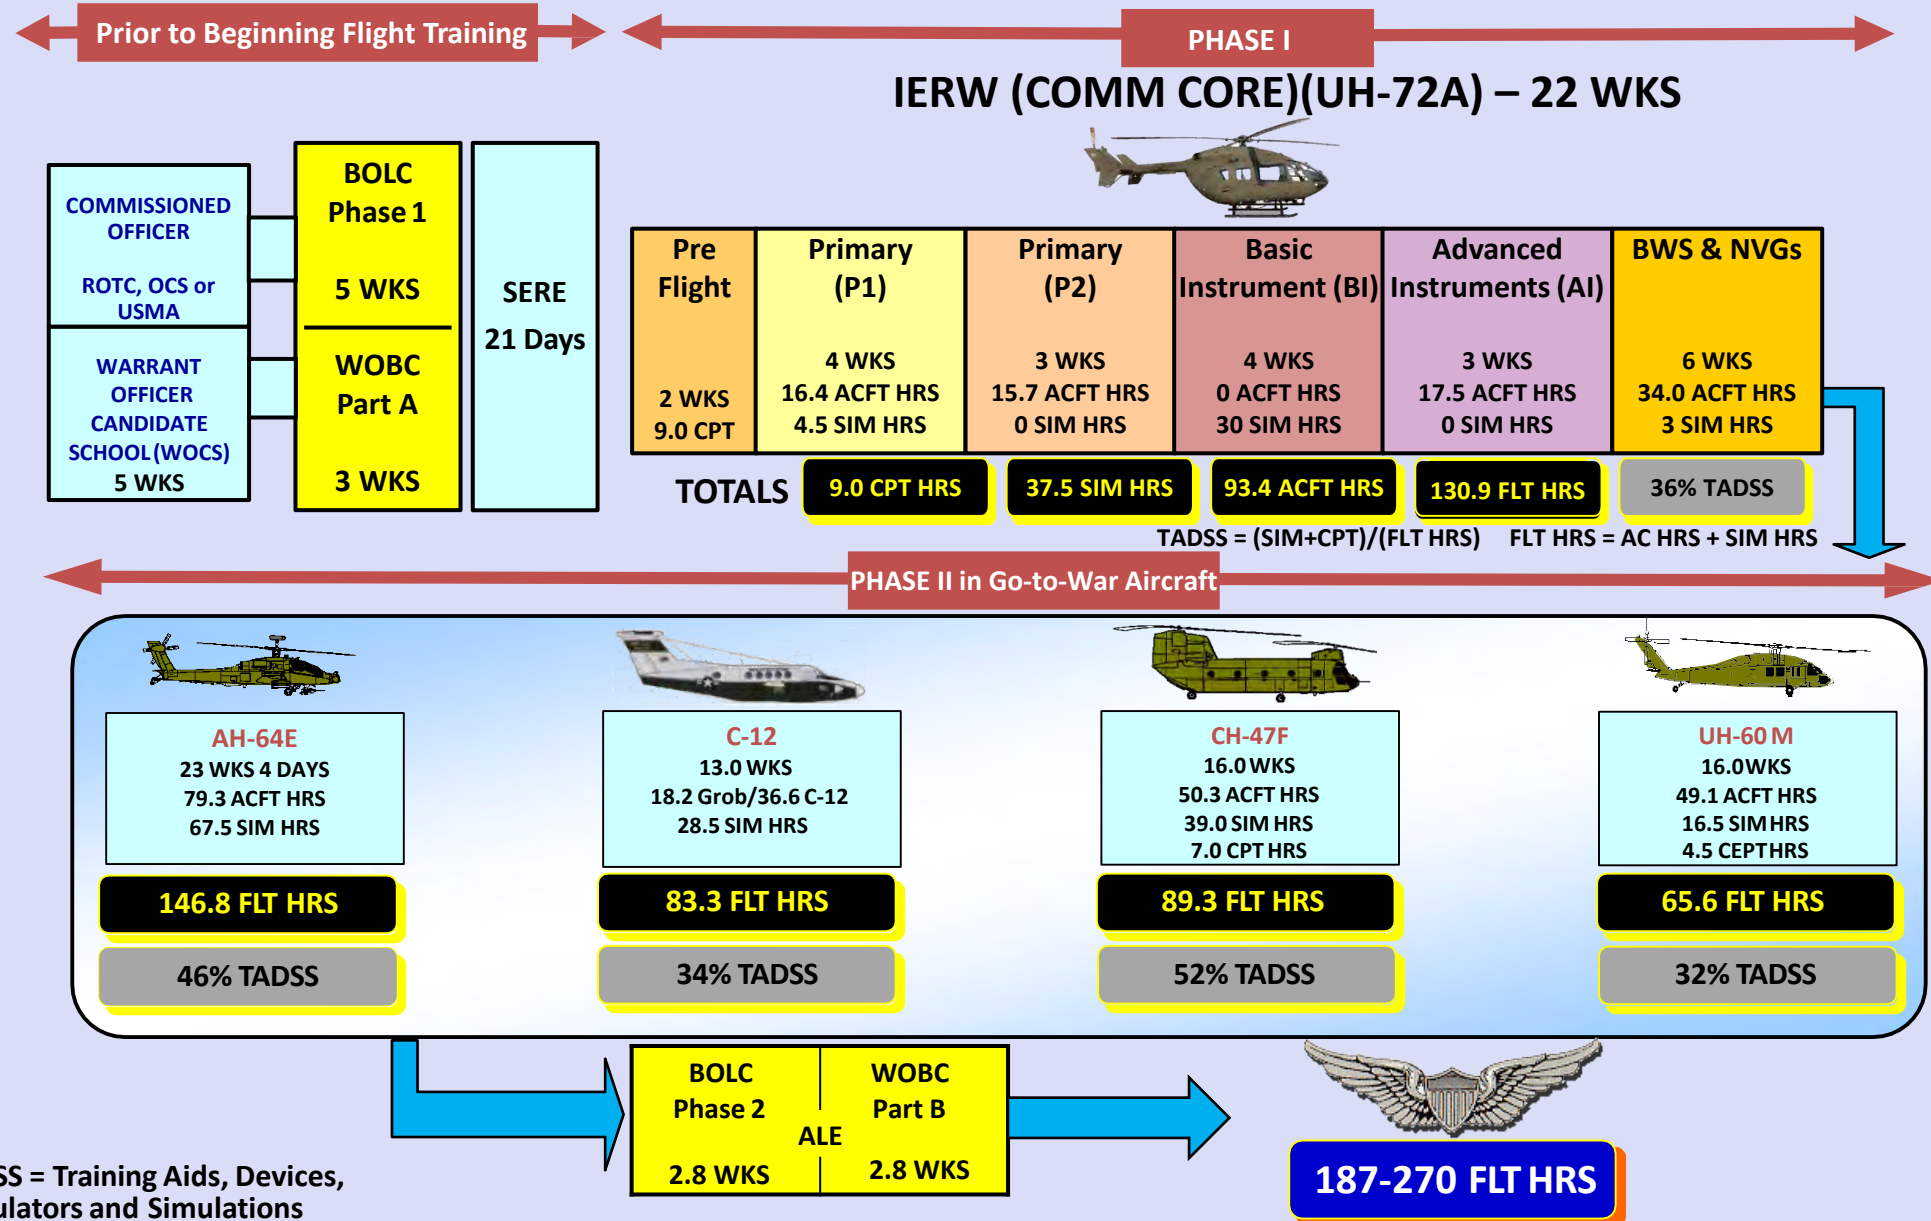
Prior to Beginning Flight Training

PHASE I

IERW (COMM CORE)(UH-72A) – 22 WKS

COMMISSIONED OFFICER

ROTC, OCS or USMA

WARRANT OFFICER CANDIDATE SCHOOL (WOCS) 5 WKS

BOLC Phase 1

5 WKS

WOBC Part A

3 WKS

SERE 21 Days

| Pre Flight 2 WKS 9.0 CPT | Primary (P1) 4 WKS 16.4 ACFT HRS 4.5 SIM HRS | Primary (P2) 3 WKS 15.7 ACFT HRS 0 SIM HRS | Basic Instrument (BI) 4 WKS 0 ACFT HRS 30 SIM HRS | Advanced Instruments (AI) 3 WKS 17.5 ACFT HRS 0 SIM HRS | BWS & NVGs 6 WKS 34.0 ACFT HRS 3 SIM HRS |
|---|---|---|---|---|---|

TOTALS 9.0 CPT HRS 37.5 SIM HRS 93.4 ACFT HRS 130.9 FLT HRS 36% TADSS

TADSS = (SIM+CPT)/(FLT HRS) FLT HRS = AC HRS + SIM HRS

PHASE II in Go-to-War Aircraft

AH-64E
23 WKS 4 DAYS
79.3 ACFT HRS
67.5 SIM HRS
146.8 FLT HRS
46% TADSS

C-12
13.0 WKS
18.2 Grob/36.6 C-12
28.5 SIM HRS
83.3 FLT HRS
34% TADSS

CH-47F
16.0 WKS
50.3 ACFT HRS
39.0 SIM HRS
7.0 CPT HRS
89.3 FLT HRS
52% TADSS

UH-60 M
16.0WKS
49.1 ACFT HRS
16.5 SIM HRS
4.5 CEPTHRS
65.6 FLT HRS
32% TADSS

BOLC Phase 2 2.8 WKS

ALE

WOBC Part B 2.8 WKS

187-270 FLT HRS

SS = Training Aids, Devices, ulators and Simulations